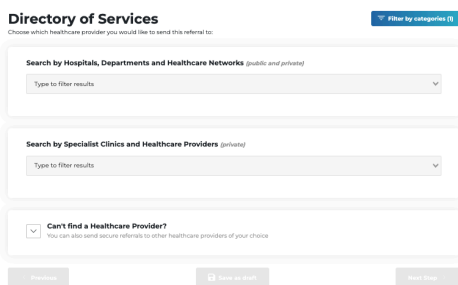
Directory of Services

Choose which healthcare provider you would like to send this referral to:

Filter by categories (1)

Search by Hospitals, Departments and Healthcare Networks (public and private)

Type to filter results

Search by Specialist Clinics and Healthcare Providers (private)

Type to filter results

Can't find a Healthcare Provider?

You can also send secure referrals to other healthcare providers of your choice

Previous

Save as draft

Next Step